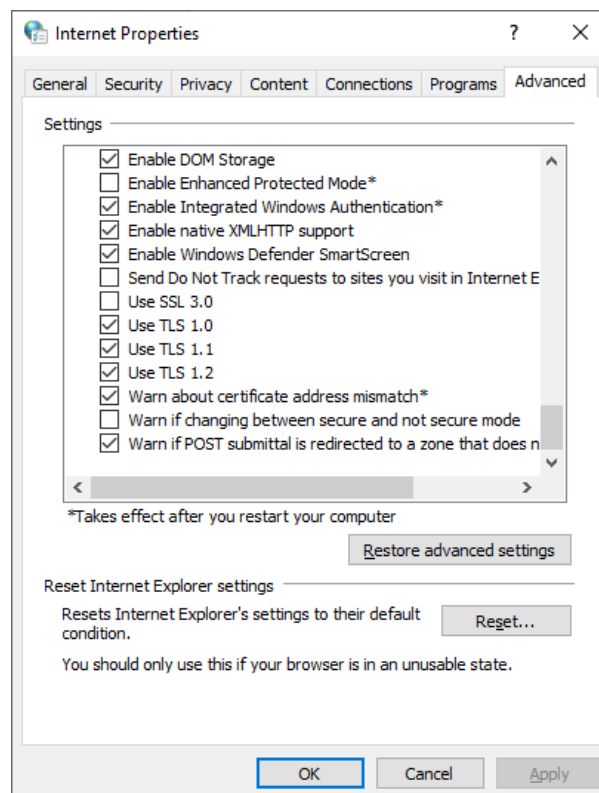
Internet Properties ? ×

General Security Privacy Content Connections Programs Advanced

Settings

Enable DOM Storage
Enable Enhanced Protected Mode*
Enable Integrated Windows Authentication*
Enable native XMLHTTP support
Enable Windows Defender SmartScreen
Send Do Not Track requests to sites you visit in Internet E
Use SSL 3.0
Use TLS 1.0
Use TLS 1.1
Use TLS 1.2
Warn about certificate address mismatch*
Warn if changing between secure and not secure mode
Warn if POST submittal is redirected to a zone that does n

*Takes effect after you restart your computer

Restore advanced settings

Reset Internet Explorer settings

Resets Internet Explorer's settings to their default condition.

Reset...

You should only use this if your browser is in an unusable state.

OK Cancel Apply